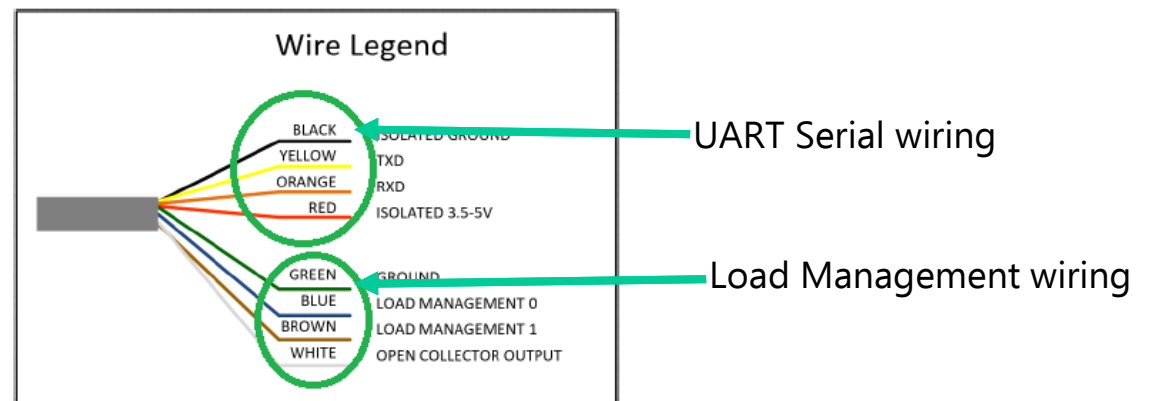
Wire Legend

BLACK ISOLATED GROUND
YELLOW TXD
ORANGE RXD
RED ISOLATED 3.5-5V

GREEN GROUND
BLUE LOAD MANAGEMENT 0
BROWN LOAD MANAGEMENT 1
WHITE OPEN COLLECTOR OUTPUT

UART Serial wiring

Load Management wiring